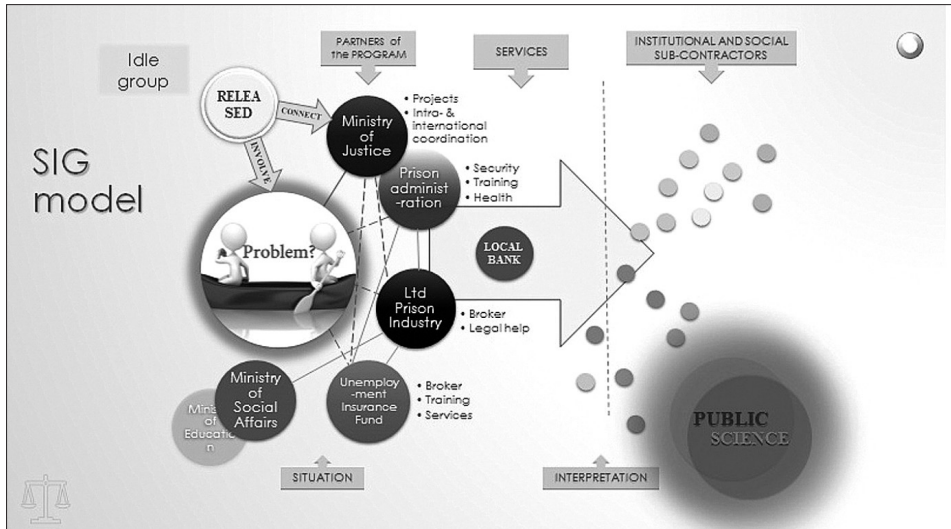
Idle group

SIG model

PARTNERS of the PROGRAM

SERVICES

INSTITUTIONAL AND SOCIAL SUB-CONTRACTORS

RELEA SED

CONNECT

INVOLVE

Ministry of Justice

• Projects
• Intra- & international coordination

Prison administ-ration

• Security
• Training
• Health

Problem?

LOCAL BANK

Ltd Prison Industry

• Broker
• Legal help

Ministry of Social Affairs

Minis of Educatio n

Unemploy-ment Insurance Fund

• Broker
• Training
• Services

PUBLIC SCIENCE

SITUATION

INTERPRETATION